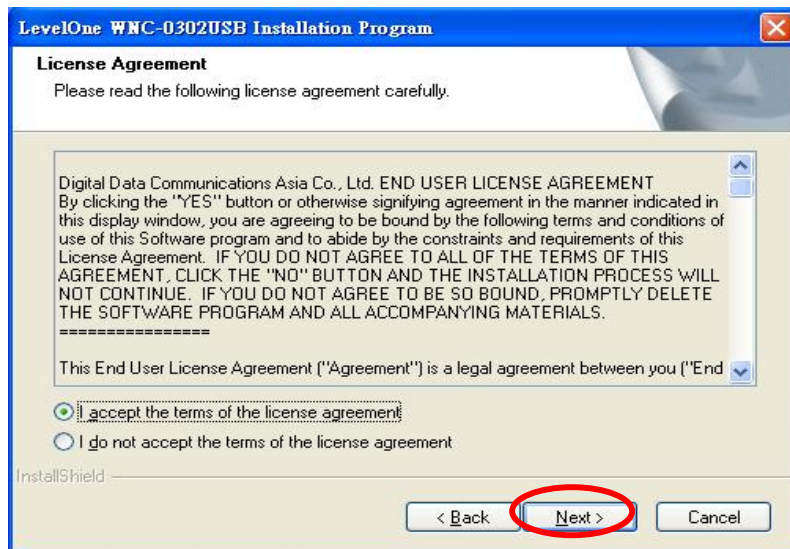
LevelOne WNC-0302USB Installation Program

License Agreement

Please read the following license agreement carefully.

Digital Data Communications Asia Co., Ltd. END USER LICENSE AGREEMENT
By clicking the "YES" button or otherwise signifying agreement in the manner indicated in this display window, you are agreeing to be bound by the following terms and conditions of use of this Software program and to abide by the constraints and requirements of this License Agreement. IF YOU DO NOT AGREE TO ALL OF THE TERMS OF THIS AGREEMENT, CLICK THE "NO" BUTTON AND THE INSTALLATION PROCESS WILL NOT CONTINUE. IF YOU DO NOT AGREE TO BE SO BOUND, PROMPTLY DELETE THE SOFTWARE PROGRAM AND ALL ACCOMPANYING MATERIALS.
================

This End User License Agreement ("Agreement") is a legal agreement between you ("End

I accept the terms of the license agreement

I do not accept the terms of the license agreement

InstallShield

< Back

Next >

Cancel